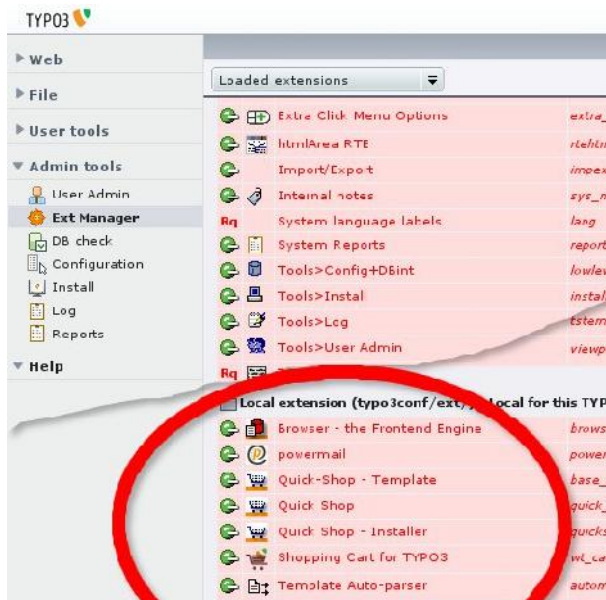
TYPO3

Web
File
User tools
Admin tools
User Admin
Ext Manager
DB check
Configuration
Install
Log
Reports
Help

Loaded extensions

Extra Click Menu Options extra_
htmlArea RTE rtehtn
Import/Export impex
Internal notes sys_n
Rq System language labels lang
System Reports report
Tools>Config+DBint lowlev
Tools>Install instal
Tools>Log tstem
Tools>User Admin viewp
Rq

Local extension (typo3conf/ext/) Local for this TYP
Browser - the Frontend Engine brows
powermail power
Quick-Shop - Template base_
Quick Shop quick_
Quick Shop - Installer quicks
Shopping Cart for TYPO3 wt_ca
Template Auto-parser autom